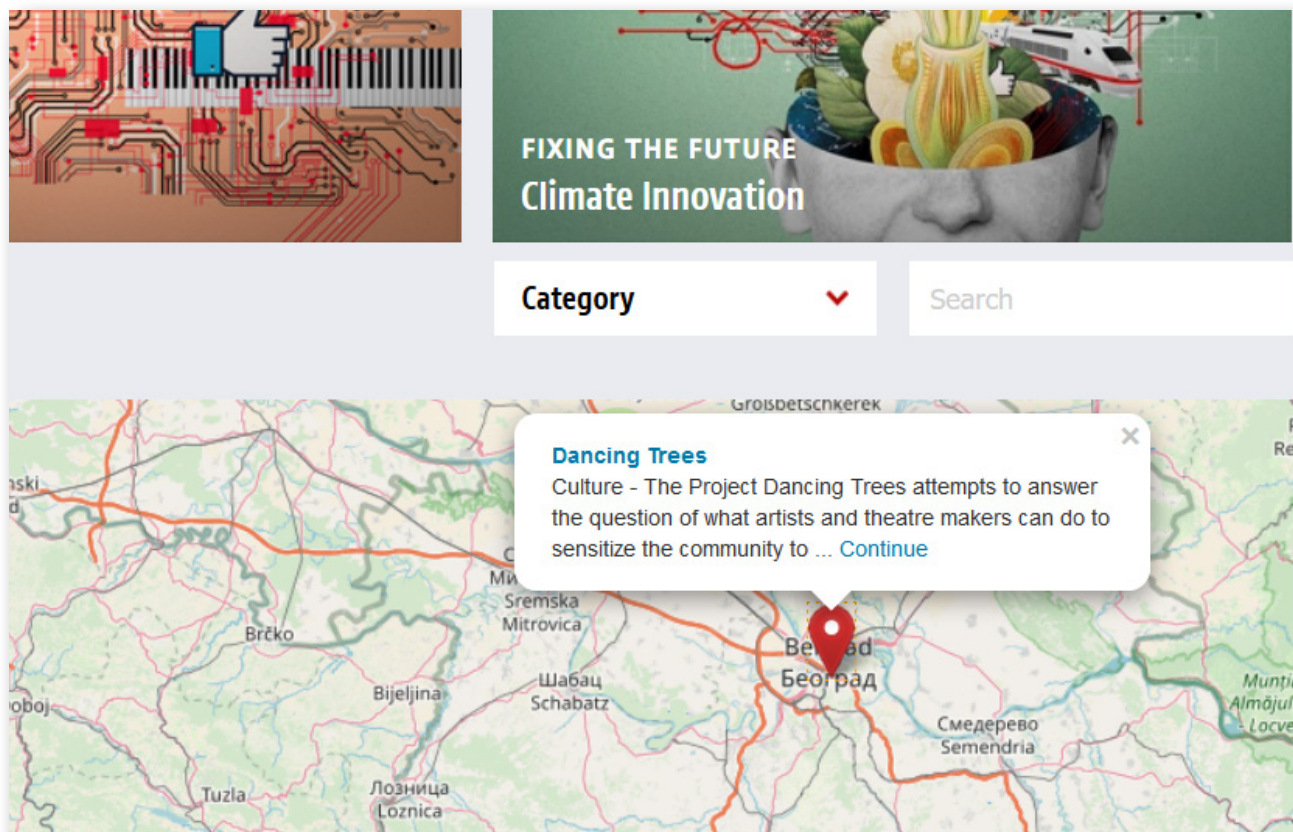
FIXING THE FUTURE
Climate Innovation

Category

Search

Groisbetschkerek

Dancing Trees
Culture - The Project Dancing Trees attempts to answer the question of what artists and theatre makers can do to sensitize the community to ... Continue

×

nski
d
Ми
Sremska
Mitrovica
Brčko
Bijeljina
oboj
Шабац
Schabatz
Beograd
Београд
Смедерево
Semendria
Tuzla
Лозница
Loznica
Munți
Almăjul
- Locve
R
Re